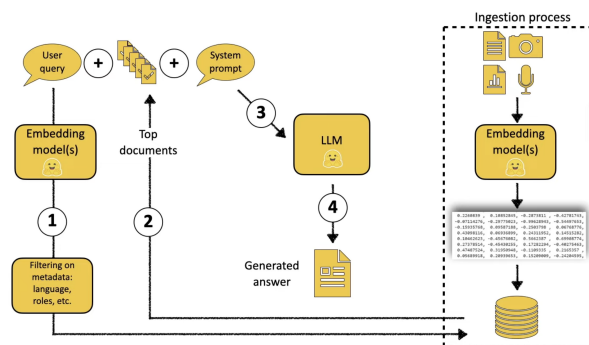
Ingestion process

User query

+

+

System prompt

Top documents

3

Embedding model(s)

LLM

Embedding model(s)

1

2

4

Filtering on metadata: language, roles, etc.

Generated answer

0.2260830 , 0.18692846, -0.2079811 , -0.42781743,
-0.07114276, -0.28770821, -0.00628943, -0.04997693,
-0.15535760, 0.09587186, -0.2583768 , 0.06768776,
0.43098531, 0.06959898, 0.14311052, 0.14515282,
0.18402625, -0.05479082, 0.5432507 , 0.09988774,
0.27378914, -0.43450319, 0.37282236, 0.08275445,
0.47487524, 0.31958046, -0.1105337 , 0.2165557 ,
0.09689918, 0.28939651, 0.15289009, -0.14284596,